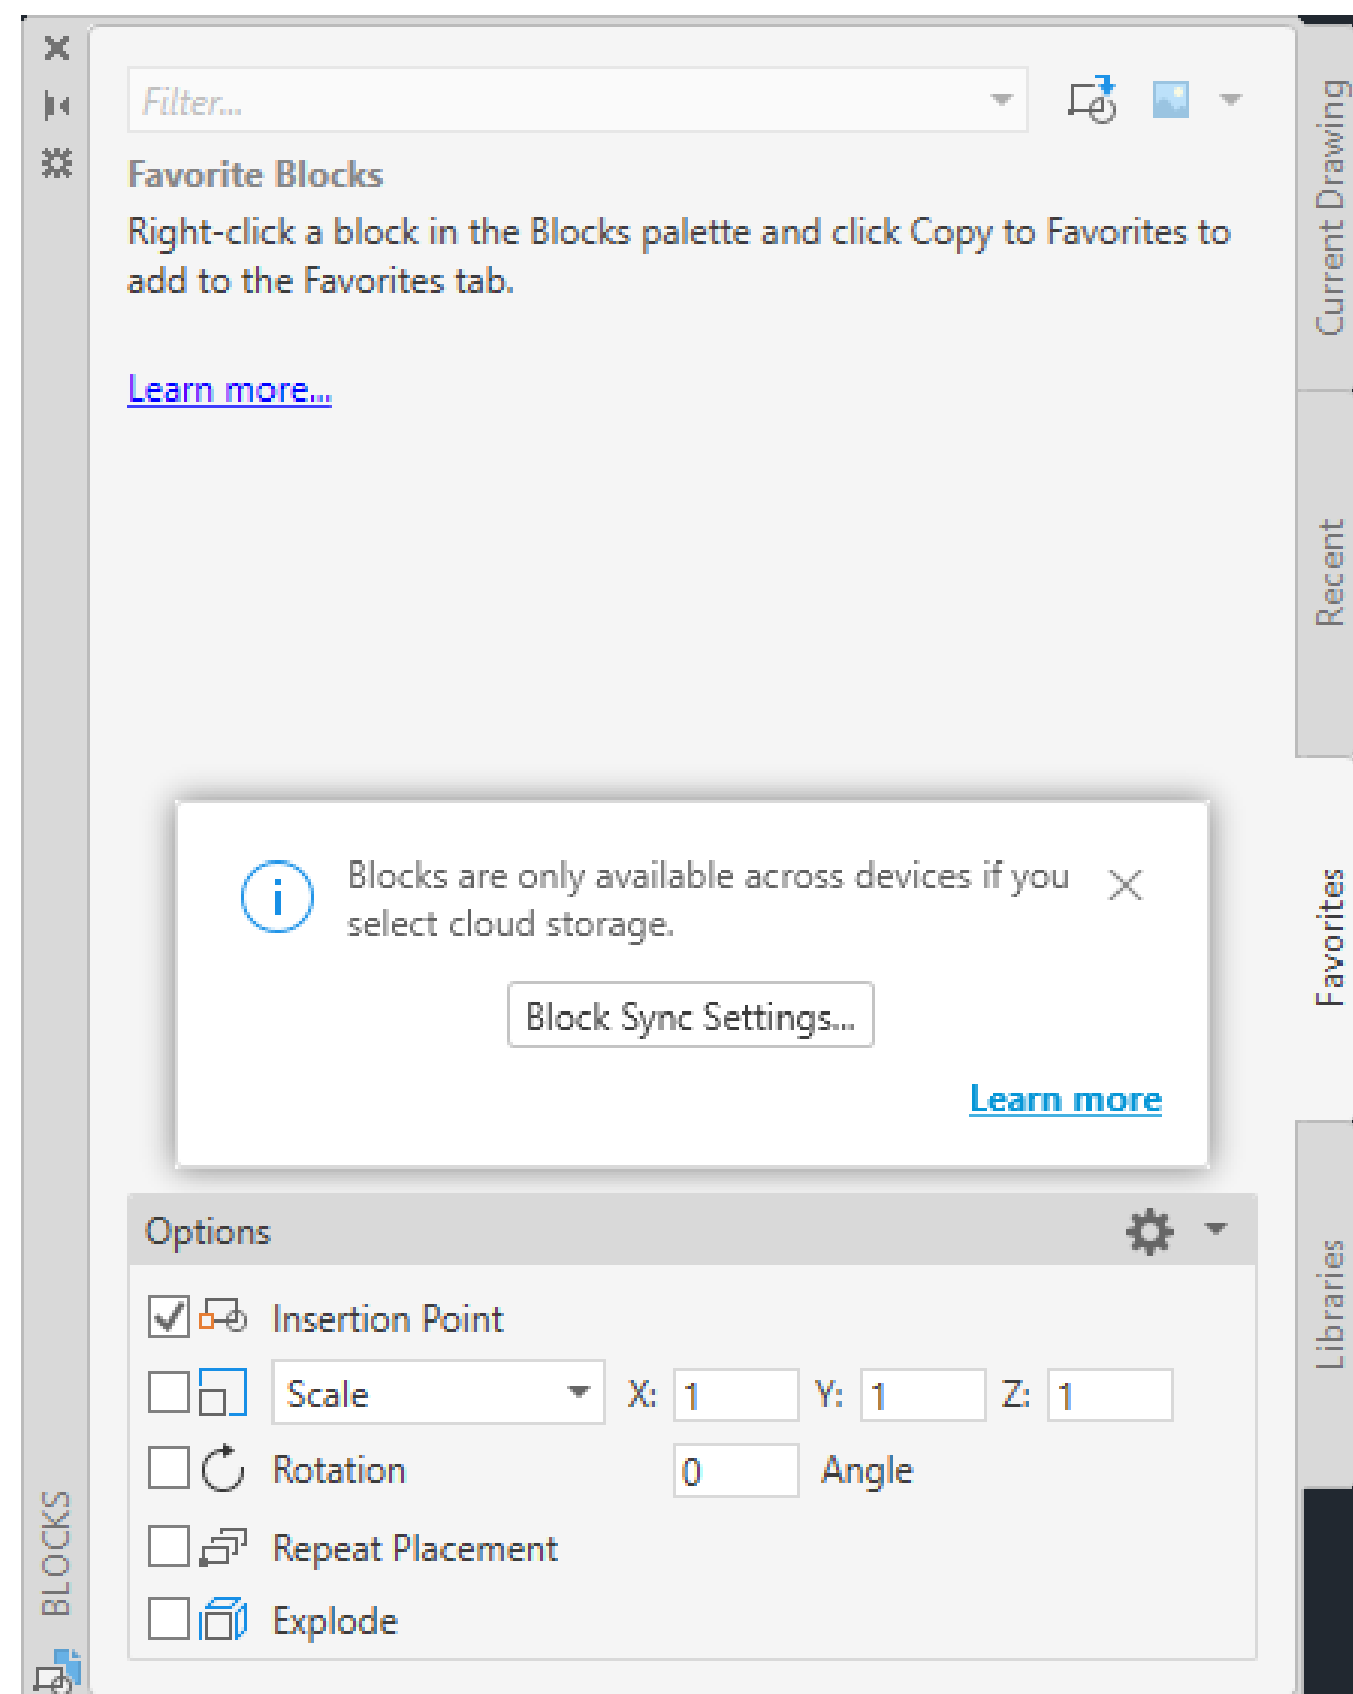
Filter...

Favorite Blocks

Right-click a block in the Blocks palette and click Copy to Favorites to add to the Favorites tab.

Learn more...

Blocks are only available across devices if you select cloud storage.

Block Sync Settings...

Learn more

Options

Insertion Point

Scale X: 1 Y: 1 Z: 1

Rotation 0 Angle

Repeat Placement

Explode

Current Drawing

Recent

Favorites

Libraries

BLOCKS